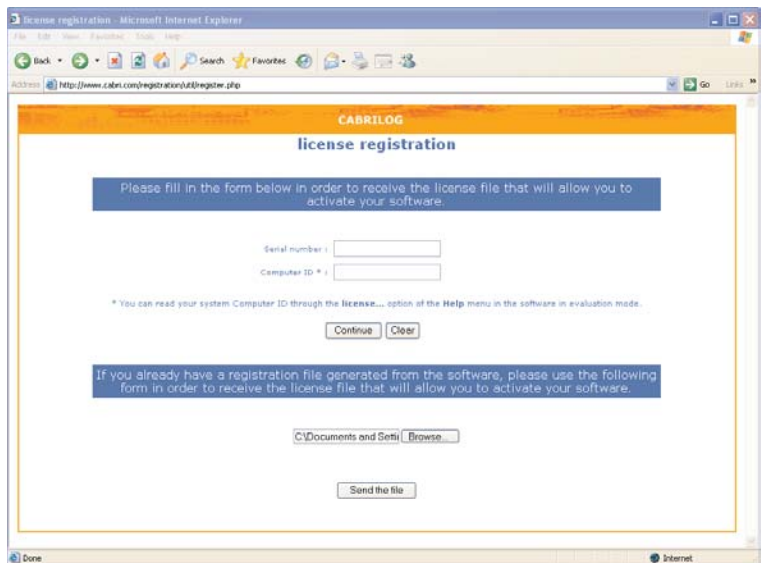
license registration - Microsoft Internet Explorer

File Edit View Favorites Tools Help

Back Search Favorites

Address http://www.cabri.com/registration/util/register.php Go Links

CABRILOG

license registration

Please fill in the form below in order to receive the license file that will allow you to activate your software.

Serial number :

Computer ID * :

* You can read your system Computer ID through the license... option of the Help menu in the software in evaluation mode.

Continue Clear

If you already have a registration file generated from the software, please use the following form in order to receive the license file that will allow you to activate your software.

C:\Documents and Setti Browse...

Send the file

Done Internet